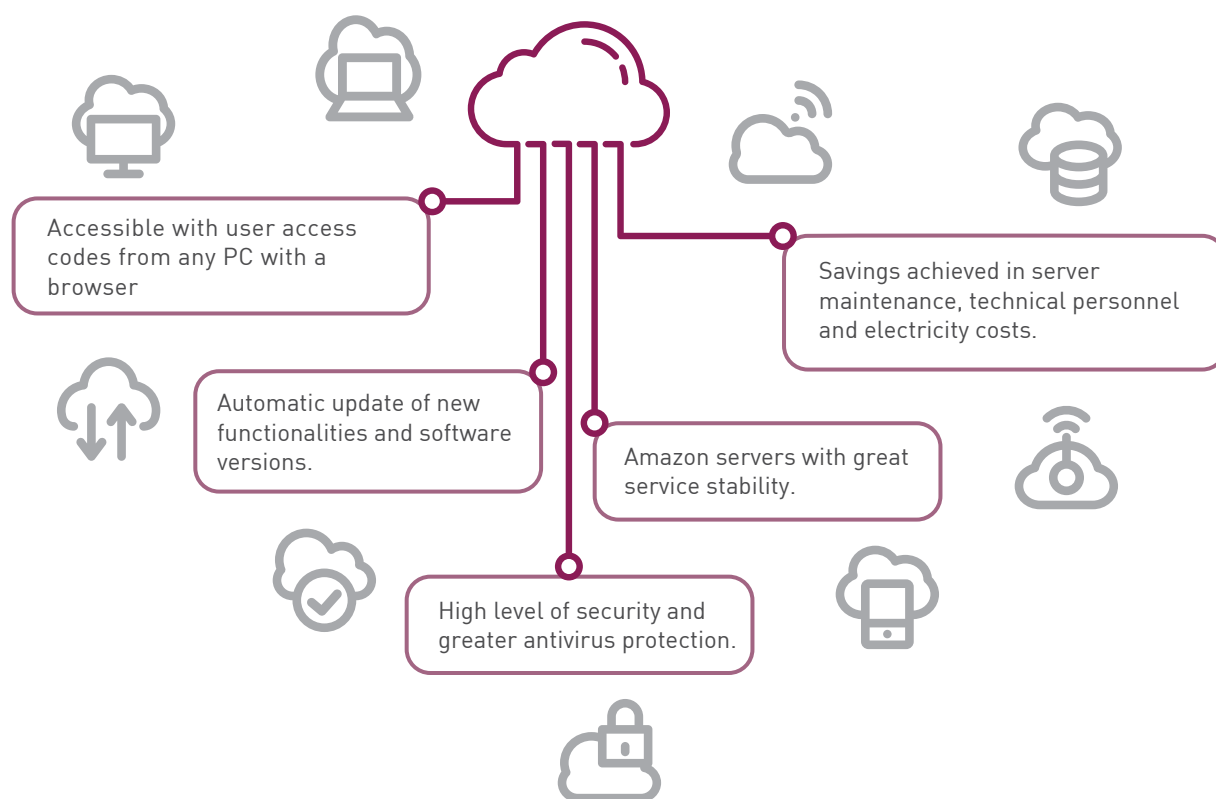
Accessible with user access codes from any PC with a browser

Savings achieved in server maintenance, technical personnel and electricity costs.

Automatic update of new functionalities and software versions.

Amazon servers with great service stability.

High level of security and greater antivirus protection.